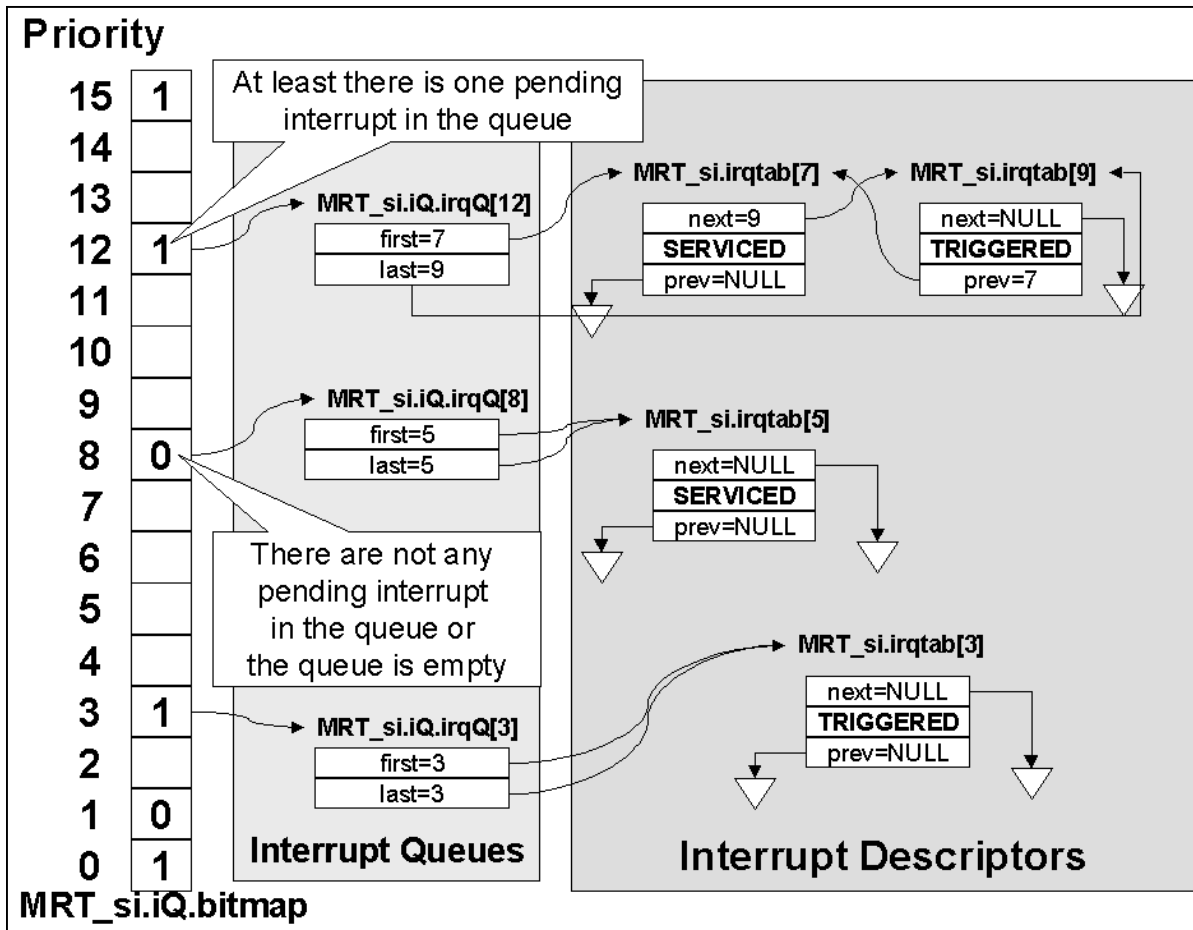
Priority

| | |
|---|---|
| 15 | 1 |
| 14 | |
| 13 | |
| 12 | 1 |
| 11 | |
| 10 | |
| 9 | |
| 8 | 0 |
| 7 | |
| 6 | |
| 5 | |
| 4 | |
| 3 | 1 |
| 2 | |
| 1 | 0 |
| 0 | 1 |

MRT_si.iQ.bitmap

At least there is one pending interrupt in the queue

There are not any pending interrupt in the queue or the queue is empty

MRT_si.iQ.irqQ[12]
first=7
last=9

MRT_si.iQ.irqQ[8]
first=5
last=5

MRT_si.iQ.irqQ[3]
first=3
last=3

Interrupt Queues

MRT_si.irqtab[7]
next=9
SERVICED
prev=NULL

MRT_si.irqtab[9]
next=NULL
TRIGGERED
prev=7

MRT_si.irqtab[5]
next=NULL
SERVICED
prev=NULL

MRT_si.irqtab[3]
next=NULL
TRIGGERED
prev=NULL

Interrupt Descriptors